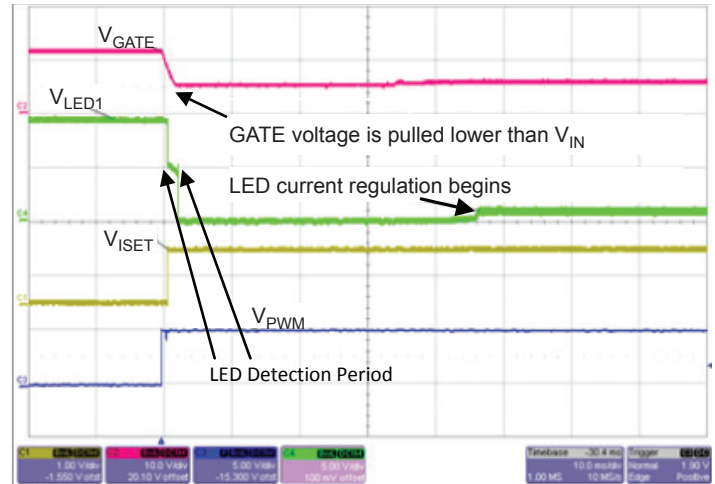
$V_{GATE}$

$V_{LED1}$

GATE voltage is pulled lower than $V_{IN}$

LED current regulation begins

$V_{ISET}$

$V_{PWM}$

LED Detection Period

C2

C4

C1

C3

| C1 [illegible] | C2 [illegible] | C3 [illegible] | C4 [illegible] |
|---|---|---|---|
| 1.00 V/div | 10.0 V/div | 5.00 V/div | 5.00 V/div |
| -1.550 V ofst | 20.10 V offset | -15.300 V offset | 100 mV offset |

| Timebase | -30.4 ms | Trigger | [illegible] |
|---|---|---|---|
| | 10.0 ms/div | Normal | 1.90 V |
| 1.00 MS | 10 MS/s | Edge | Positive |